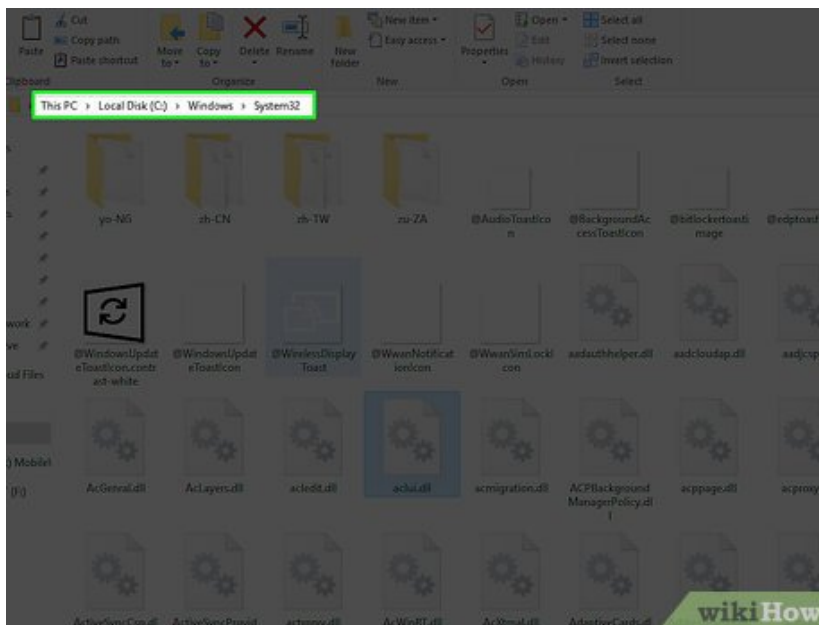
Paste
Cut
Copy path
Paste shortcut
Clipboard
Move to
Copy to
Delete
Rename
Organize
New folder
New item
Easy access
New
Properties
Open
Edit
History
Open
Select all
Select none
Invert selection
Select

This PC › Local Disk (C:) › Windows › System32

yo-NG
zh-CN
zh-TW
zu-ZA
@AudioToastIcon
@BackgroundAccessToastIcon
@bitlockertoastimage
@edptoast

work
ve
ud Files
) Mobile)
(F:)

@WindowsUpdateToastIcon.contrast-white
@WindowsUpdateToastIcon
@WirelessDisplayToast
@WwanNotificationIcon
@WwanSimLockIcon
aadauthhelper.dll
aadcloudap.dll
aadjcsp

AcGenral.dll
AcLayers.dll
acledit.dll
aclui.dll
acmigration.dll
ACPBackgroundManagerPolicy.dll
acppage.dll
acproxy

ActiveSyncCsp.dll
ActiveSyncProvid
actxprxy.dll
AcWinRT.dll
AcXtrnal.dll
AdapterCards.dll

wikiHow